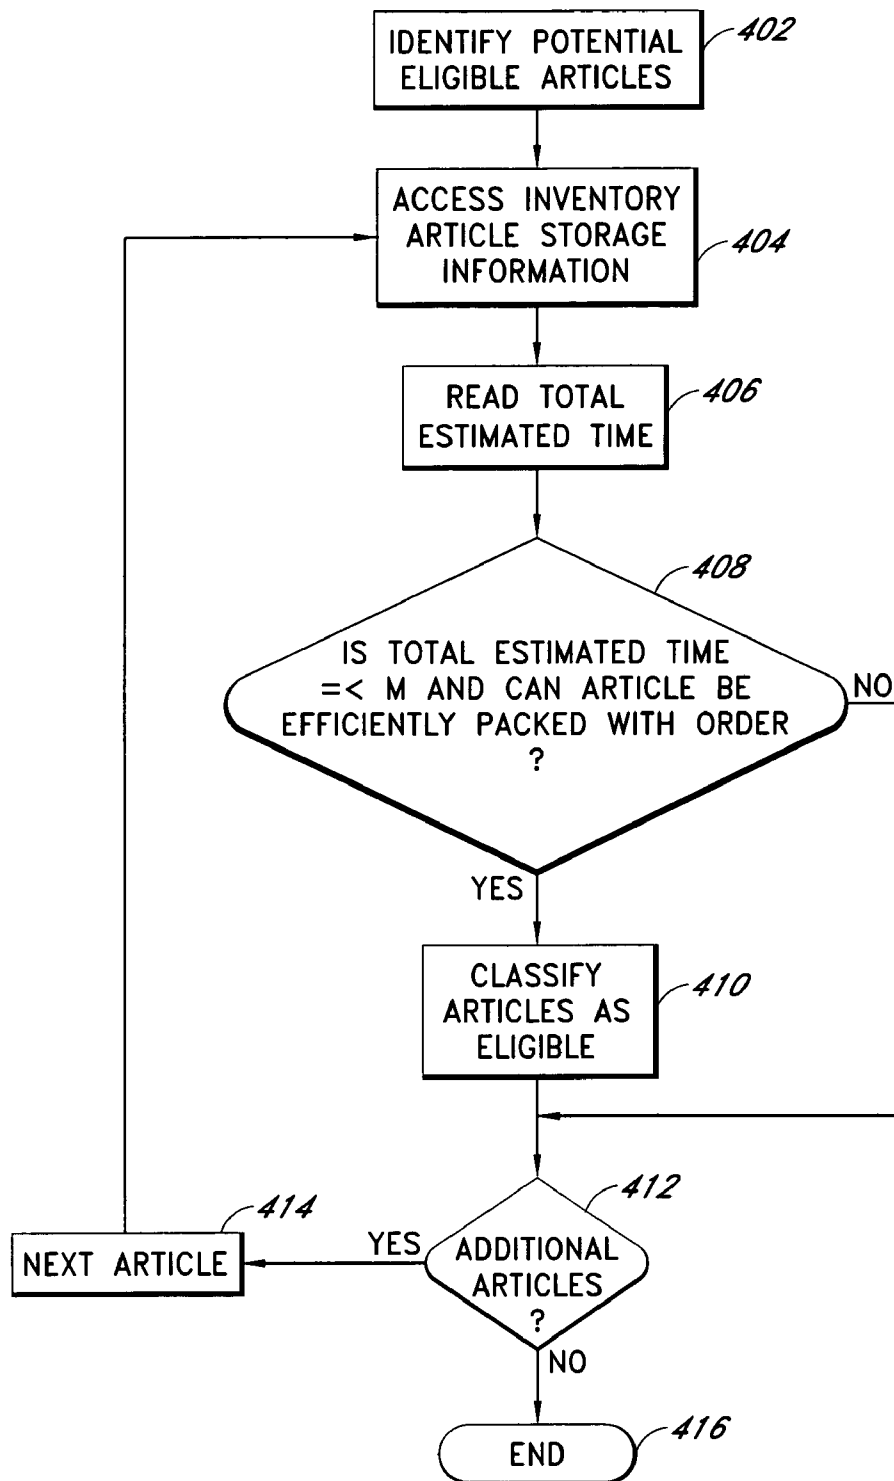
IDENTIFY POTENTIAL ELIGIBLE ARTICLES
402

ACCESS INVENTORY ARTICLE STORAGE INFORMATION
404

READ TOTAL ESTIMATED TIME
406

408
IS TOTAL ESTIMATED TIME =< M AND CAN ARTICLE BE EFFICIENTLY PACKED WITH ORDER ?
NO
YES

CLASSIFY ARTICLES AS ELIGIBLE
410

412
ADDITIONAL ARTICLES ?
YES
NO

414
NEXT ARTICLE

END
416